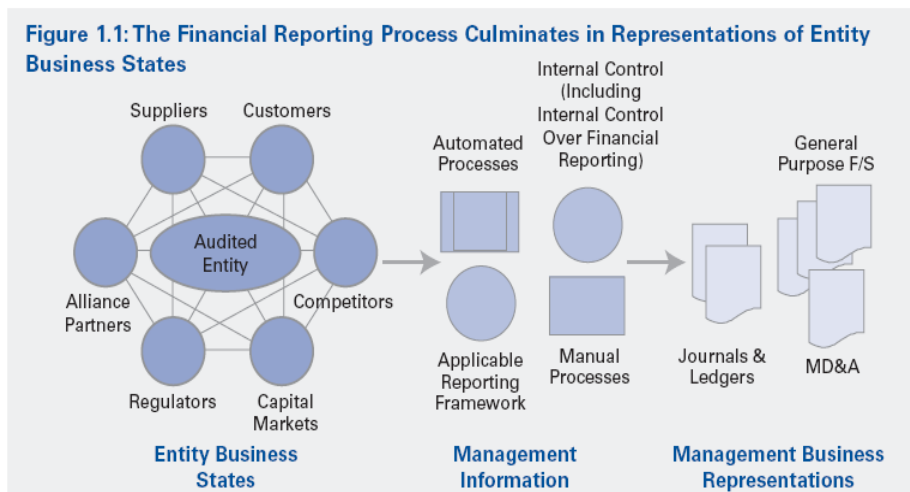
Figure 1.1: The Financial Reporting Process Culminates in Representations of Entity Business States

Suppliers

Customers

Audited Entity

Alliance Partners

Competitors

Regulators

Capital Markets

Entity Business States

Automated Processes

Internal Control (Including Internal Control Over Financial Reporting)

Applicable Reporting Framework

Manual Processes

Management Information

General Purpose F/S

Journals & Ledgers

MD&A

Management Business Representations